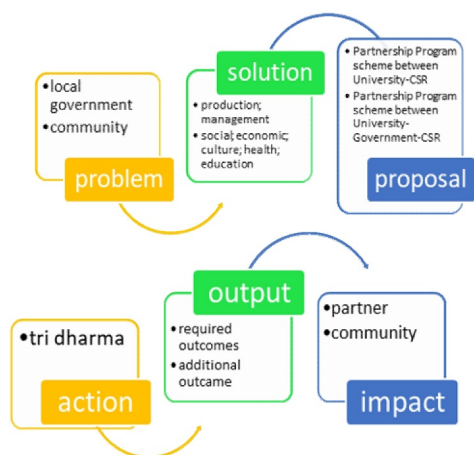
•local government
•community

problem

solution

• production; management
• social; economic; culture; health; education

• Partnership Program scheme between University-CSR
• Partnership Program scheme between University-Government-CSR

proposal

•tri dharma

action

output

• required outcomes
• additional outcame

•partner
•community

impact